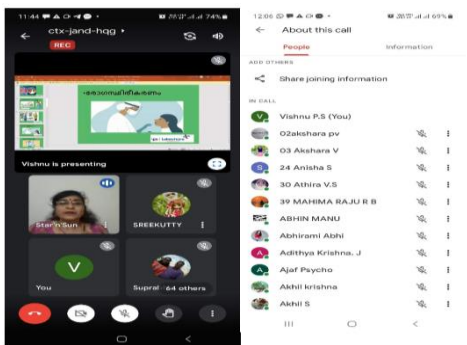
11:44 74%

ctx-jand-hqg

REC

Vishnu is presenting

Star'n'Sun

SREEKUTTY

You

Supral

64 others

12:06 69%

About this call

People

Information

ADD OTHERS

Share joining information

IN CALL

Vishnu P.S (You)

02akshara pv

03 Akshara V

24 Anisha S

30 Athira V.S

39 MAHIMA RAJU R B

ABHIN MANU

Abhirami Abhi

Adithya Krishna. J

Ajaf Psycho

Akhil krishna

Akhil S